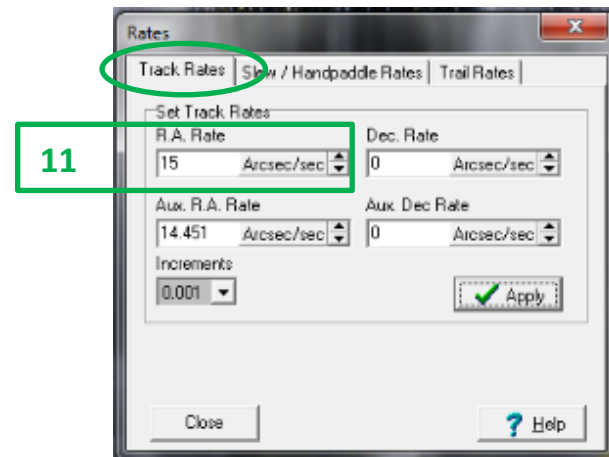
Rates

x

Track Rates | Slew / Handpaddle Rates | Trail Rates

Set Track Rates

11

R.A. Rate
15 Arcsec/sec

Dec. Rate
0 Arcsec/sec

Aux. R.A. Rate
14.451 Arcsec/sec

Aux. Dec Rate
0 Arcsec/sec

Increments
0.001

Apply

Close

Help